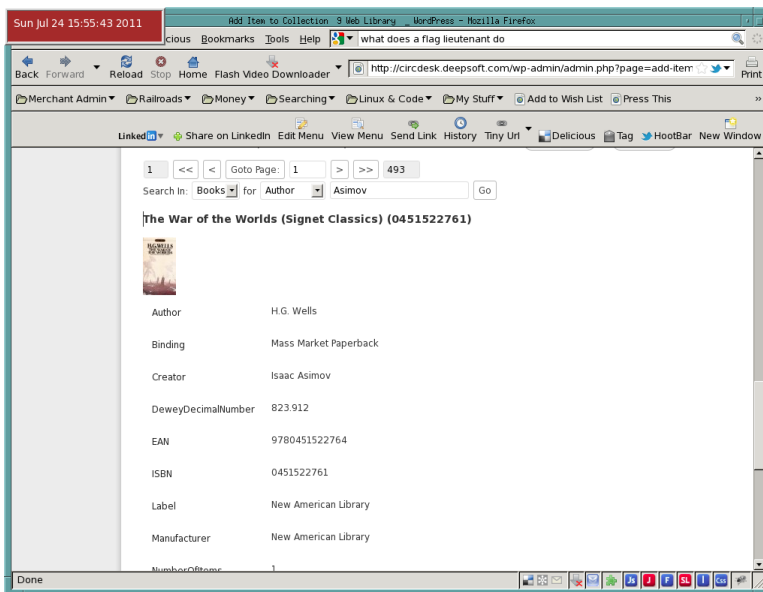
Sun Jul 24 15:55:43 2011

Add Item to Collection 9 Web Library _ WordPress - Mozilla Firefox

cious Bookmarks Tools Help what does a flag lieutenant do

Back Forward Reload Stop Home Flash Video Downloader http://circdesk.deepsoft.com/wp-admin/admin.php?page=add-item Print

Merchant Admin Railroads Money Searching Linux & Code My Stuff Add to Wish List Press This

LinkedIn Share on LinkedIn Edit Menu View Menu Send Link History Tiny Url Delicious Tag HootBar New Window

1 << < Goto Page: 1 > >> 493

Search In: Books for Author Asimov Go

The War of the Worlds (Signet Classics) (0451522761)

| | |
|---|---|
| Author | H.G. Wells |
| Binding | Mass Market Paperback |
| Creator | Isaac Asimov |
| DeweyDecimalNumber | 823.912 |
| EAN | 9780451522764 |
| ISBN | 0451522761 |
| Label | New American Library |
| Manufacturer | New American Library |
| NumberOfItems | 1 |

Done